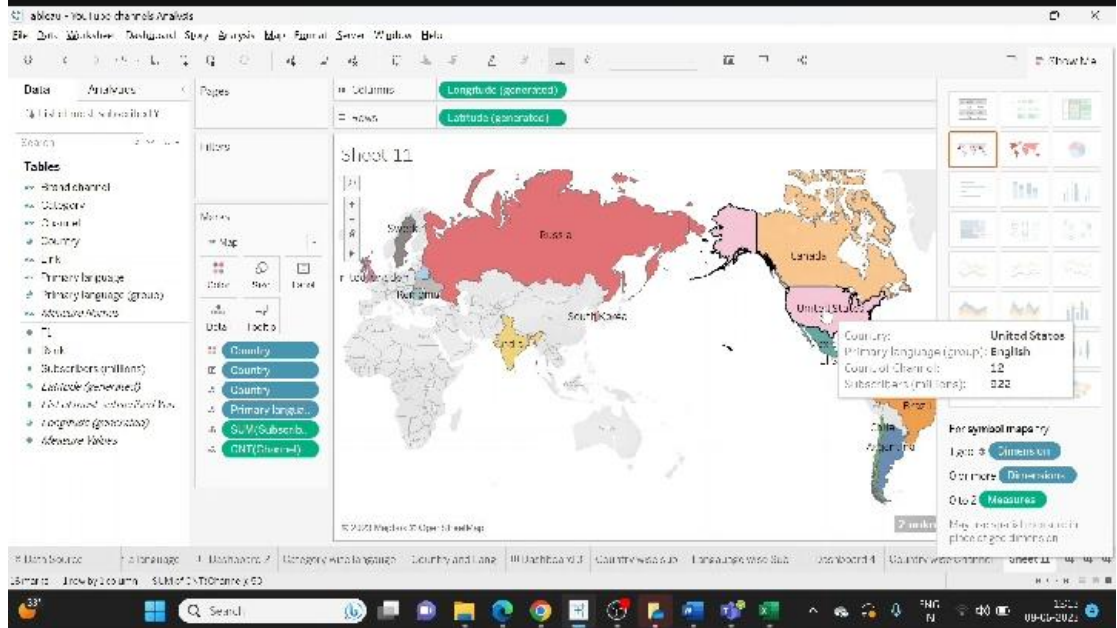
ableau - YouTube channels Analysis

File Data Worksheet Dashboard Story Analysis Map Format Server Window Help

Show Me

Data Analytics

Pages

Columns Longitude (generated)

Rows Latitude (generated)

Filters

Sheet 11

Search

Tables

Brand channel
Category
Channel
Country
Link
Primary language
Primary language (group)
Measure Names
Rank
Subscribers (millions)
Latitude (generated)
Longitude (generated)
Measure Values

Marks

Map

Color Size Label

Detail Tooltip

Country
Country
Country
Primary langua...
SUM(Subscrib...
CNT(Channel)

Sweden
Russia
Canada
United States
South Korea
India
Brazil
Chile
Argentina

Country: United States
Primary language (group): English
Count of Channel: 12
Subscribers (millions): 822

For symbol maps try
1 geo Dimension
0 or more Dimensions
0 to 2 Measures

© 2023 Mapbox © OpenStreetMap

Data Source

Dashboard 2

Category and language

Country and Lang

Dashboard 3

Country wise sub

Language wise Sub

Dashboard 4

Country wise channel

Sheet 11

1 row by 1 column SUM of CNT(Channel): 60

Search

ENG IN

09-06-2023